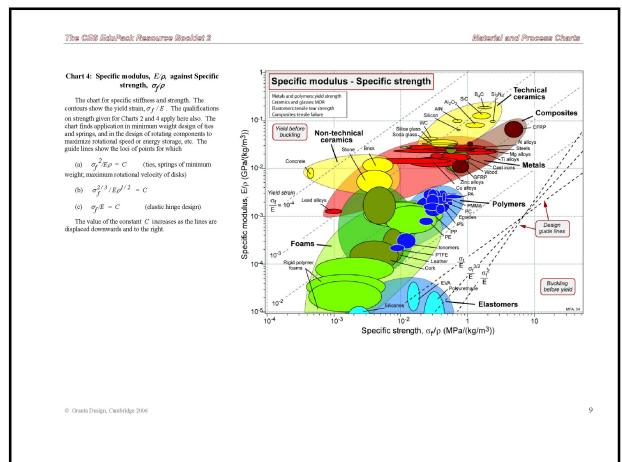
The CES EduPack Resource Booklet 2

Material and Process Charts

**Chart 4: Specific modulus, $E/\rho$, against Specific strength, $\sigma_f/\rho$**

The chart for specific stiffness and strength. The contours show the yield strain, $\sigma_f / E$. The qualifications on strength given for Charts 2 and 4 apply here also. The chart finds application in minimum weight design of ties and springs, and in the design of rotating components to maximize rotational speed or energy storage, etc. The guide lines show the loci of points for which

(a) $\sigma_f^2/E\rho = C$ (ties, springs of minimum weight; maximum rotational velocity of disks)

(b) $\sigma_f^{2/3}/E\rho^{1/2} = C$

(c) $\sigma_f/E = C$ (elastic hinge design)

The value of the constant $C$ increases as the lines are displaced downwards and to the right.

Specific modulus - Specific strength

Metals and polymers yield strength
Ceramics and glasses MOR
Elastomers tensile tear strength
Composites tensile failure

Yield before buckling

Technical ceramics

$Al_2O_3$ $B_4C$ $Si_3N_4$ AlN Silicon SiC WC

Composites

CFRP

Non-technical ceramics

Silica glass Soda glass

Stone Brick

Concrete

Ni alloys Steels Mg alloys Ti alloys Cast irons

Metals

Wood

GFRP Zinc alloys Cu alloys PA

Lead alloys

Yield strain $\frac{\sigma_f}{E} = 10^{-4}$

PMMA PC Epoxies PS PP PE

Polymers

Ionomers PTFE Leather Cork

Foams

Rigid polymer foams

Design guide lines

$\frac{\sigma_f}{E}$ $\frac{\sigma_f^{3/2}}{E}$ $\frac{\sigma_f^2}{E}$

EVA Polyurethane

Silicones

Elastomers

Buckling before yield

$10^{-2}$

Specific modulus, E/ρ (GPa/(kg/m³))

$10^{-1}$ $10^{-2}$ $10^{-3}$ $10^{-4}$ $10^{-5}$

$10^{-4}$ $10^{-3}$ $10^{-2}$ $10^{-1}$ $1$ $10$

Specific strength, $\sigma_f/\rho$ (MPa/(kg/m³))

MFA, 04

© Granta Design, Cambridge 2006

9